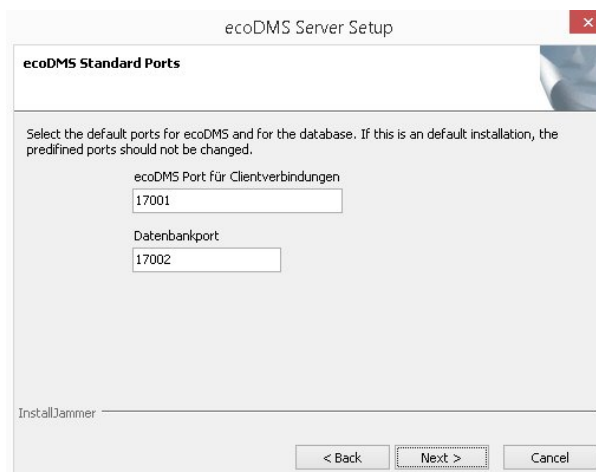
ecoDMS Server Setup

ecoDMS Standard Ports

Select the default ports for ecoDMS and for the database. If this is an default installation, the predifined ports should not be changed.

ecoDMS Port für Clientverbindungen

17001

Datenbankport

17002

InstallJammer

< Back

Next >

Cancel